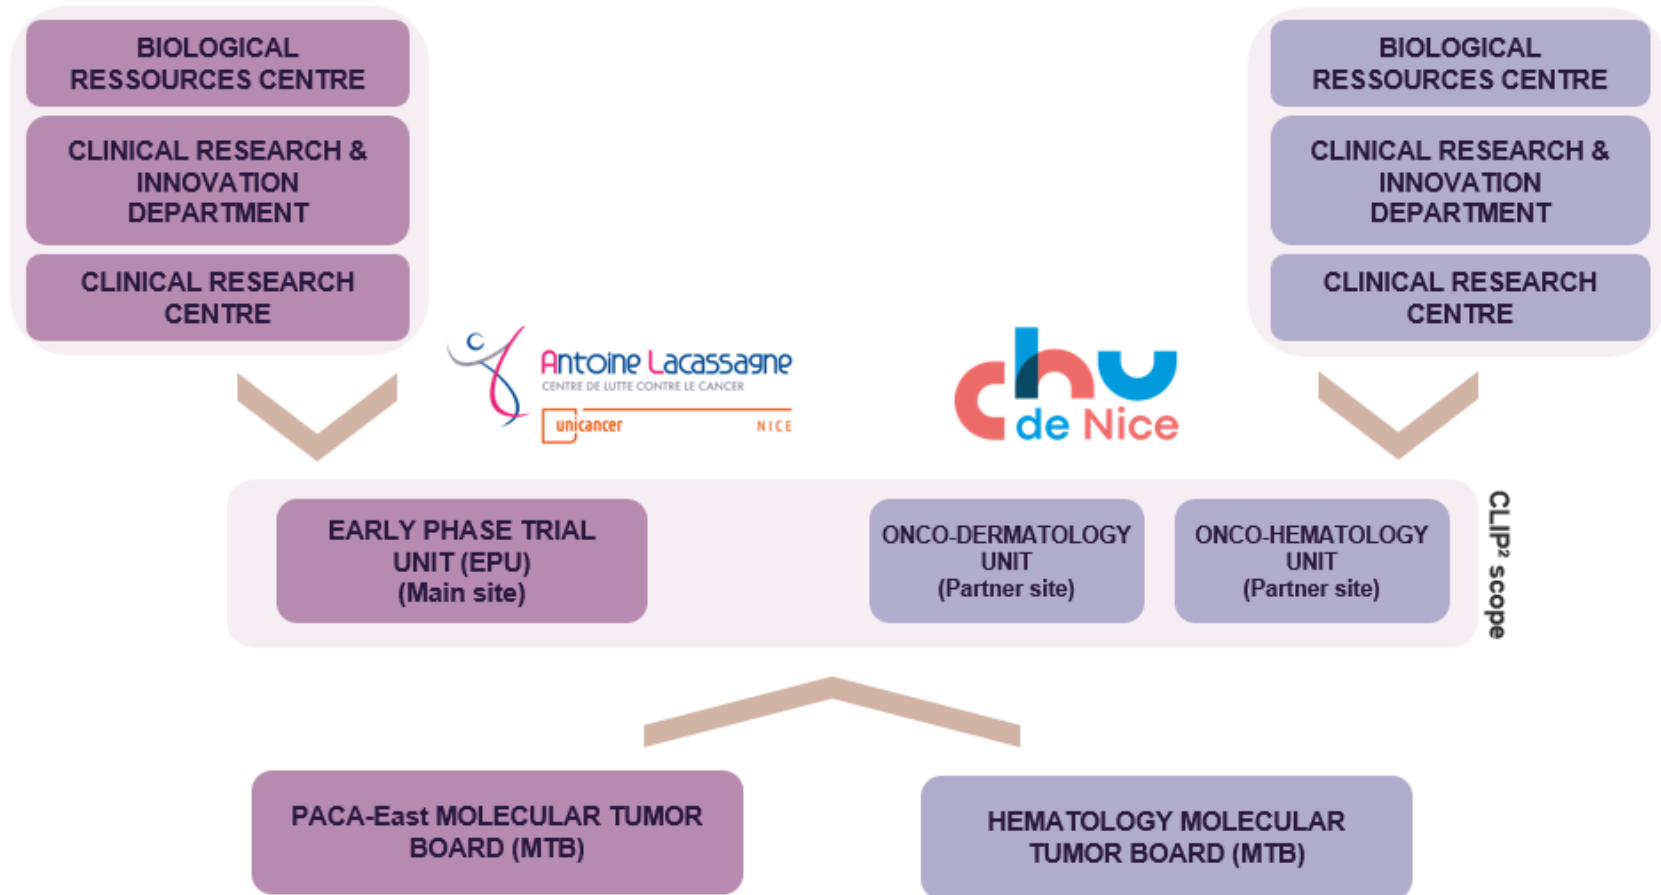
BIOLOGICAL RESSOURCES CENTRE

CLINICAL RESEARCH & INNOVATION DEPARTMENT

CLINICAL RESEARCH CENTRE

BIOLOGICAL RESSOURCES CENTRE

CLINICAL RESEARCH & INNOVATION DEPARTMENT

CLINICAL RESEARCH CENTRE

Antoine Lacassagne
CENTRE DE LUTTE CONTRE LE CANCER
unicancer NICE

chu de Nice

EARLY PHASE TRIAL UNIT (EPU) (Main site)

ONCO-DERMATOLOGY UNIT (Partner site)

ONCO-HEMATOLOGY UNIT (Partner site)

CLIP² scope

PACA-East MOLECULAR TUMOR BOARD (MTB)

HEMATOLOGY MOLECULAR TUMOR BOARD (MTB)